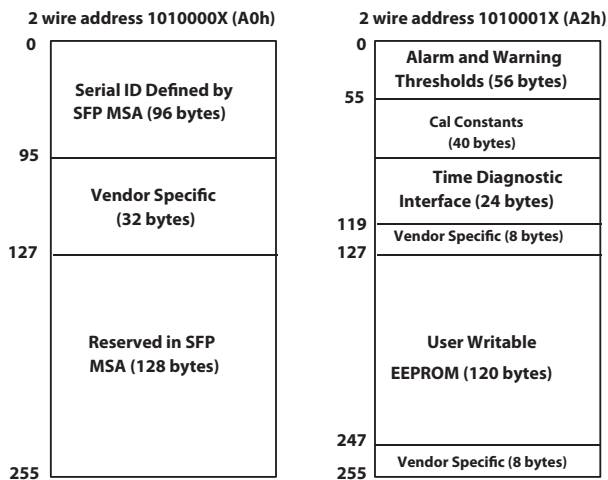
2 wire address 1010000X (A0h)

0

Serial ID Defined by SFP MSA (96 bytes)

95

Vendor Specific (32 bytes)

127

Reserved in SFP MSA (128 bytes)

255

2 wire address 1010001X (A2h)

0

Alarm and Warning Thresholds (56 bytes)

55

Cal Constants (40 bytes)

Time Diagnostic Interface (24 bytes)

119

Vendor Specific (8 bytes)

127

User Writable EEPROM (120 bytes)

247

Vendor Specific (8 bytes)

255